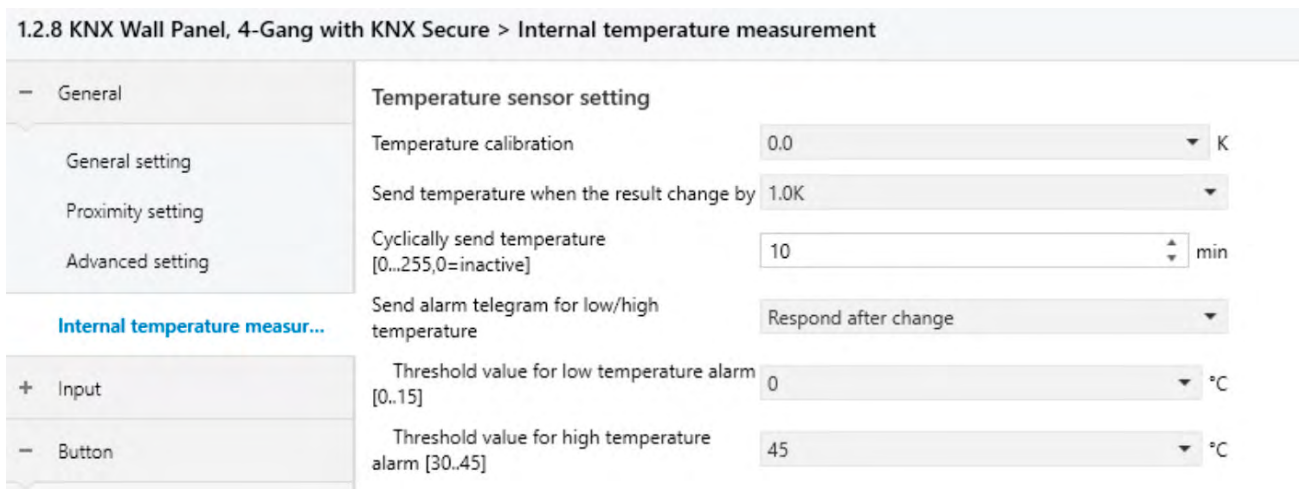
1.2.8 KNX Wall Panel, 4-Gang with KNX Secure > Internal temperature measurement

− General

General setting

Proximity setting

Advanced setting

Internal temperature measur...

+ Input

− Button

Temperature sensor setting

Temperature calibration 0.0 K

Send temperature when the result change by 1.0K

Cyclically send temperature [0...255,0=inactive] 10 min

Send alarm telegram for low/high temperature Respond after change

Threshold value for low temperature alarm [0..15] 0 °C

Threshold value for high temperature alarm [30..45] 45 °C